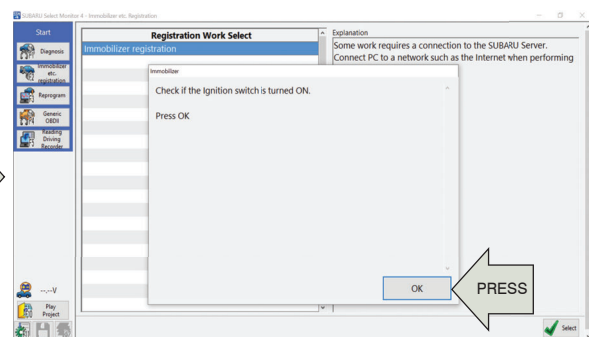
SUBARU Select Monitor 4 - Immobilizer etc. Registration

Start

Diagnosis

Immobilizer etc. registration

Reprogram

Generic OBDII

Reading Driving Recorder

Registration Work Select

Immobilizer registration

Explanation

Some work requires a connection to the SUBARU Server. Connect PC to a network such as the Internet when performing

Immobilizer

Check if the Ignition switch is turned ON.

Press OK

OK

PRESS

--.--V

Play Project

Select